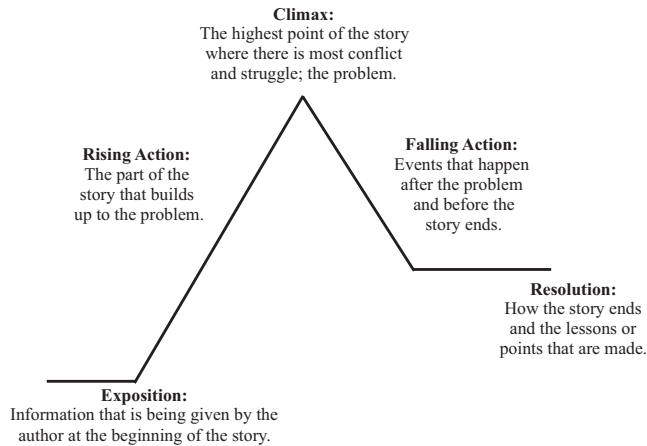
Climax:
The highest point of the story where there is most conflict and struggle; the problem.

Rising Action:
The part of the story that builds up to the problem.

Falling Action:
Events that happen after the problem and before the story ends.

Resolution:
How the story ends and the lessons or points that are made.

Exposition:
Information that is being given by the author at the beginning of the story.